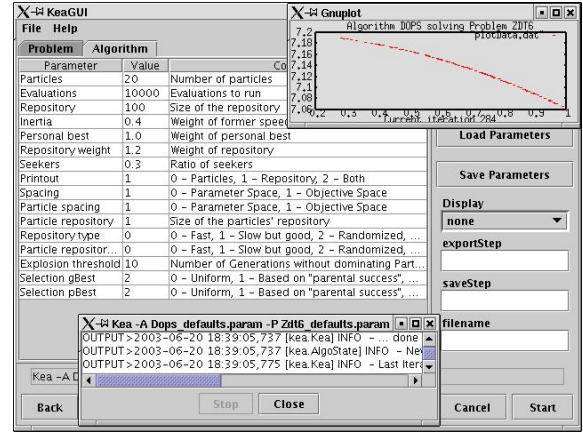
KeaGUI
File Help
Problem Algorithm

| Parameter | Value | Co |
|---|---|---|
| Particles | 20 | Number of particles |
| Evaluations | 10000 | Evaluations to run |
| Repository | 100 | Size of the repository |
| Inertia | 0.4 | Weight of former speed |
| Personal best | 1.0 | Weight of personal best |
| Repository weight | 1.2 | Weight of repository |
| Seekers | 0.3 | Ratio of seekers |
| Printout | 1 | 0 – Particles, 1 – Repository, 2 – Both |
| Spacing | 1 | 0 – Parameter Space, 1 – Objective Space |
| Particle spacing | 1 | 0 – Parameter Space, 1 – Objective Space |
| Particle repository | 1 | Size of the particles' repository |
| Repository type | 0 | 0 – Fast, 1 – Slow but good, 2 – Randomized, ... |
| Particle repositor... | 0 | 0 – Fast, 1 – Slow but good, 2 – Randomized, ... |
| Explosion threshold | 10 | Number of Generations without dominating Part... |
| Selection gBest | 2 | 0 – Uniform, 1 – Based on "parental success", ... |
| Selection pBest | 2 | 0 – Uniform, 1 – Based on "parental success", ... |

Gnuplot
Algorithm DOPS solving Problem ZDT6
plotData.dat
7.2
7.18
7.16
7.14
7.12
7.1
7.08
7.06
0.2 0.3 0.4 0.5 0.6 0.7 0.8 0.9 1
Current iteration 284

Load Parameters
Save Parameters
Display
none
exportStep
saveStep
filename

Kea -A Dops_defaults.param -P Zdt6_defaults.param
OUTPUT>2003-06-20 18:39:05,737 [kea.Kea] INFO - ... done
OUTPUT>2003-06-20 18:39:05,737 [kea.AlgoState] INFO - Ne
OUTPUT>2003-06-20 18:39:05,775 [kea.Kea] INFO - Last Iter
Stop Close

Kea -A D

Back
Cancel
Start